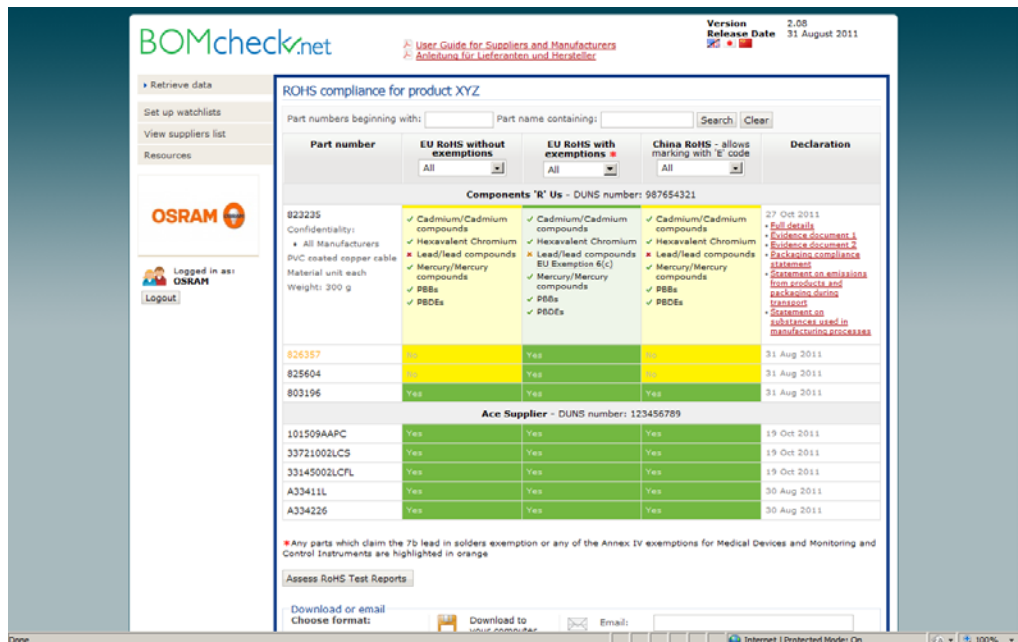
BOMcheck.net

User Guide for Suppliers and Manufacturers
Anleitung für Lieferanten und Hersteller

Version 2.08
Release Date 31 August 2011

Retrieve data
Set up watchlists
View suppliers list
Resources

OSRAM

Logged in as:
OSRAM
Logout

ROHS compliance for product XYZ

Part numbers beginning with: Part name containing: Search Clear

| Part number | EU RoHS without exemptions All | EU RoHS with exemptions * All | China RoHS - allows marking with 'E' code All | Declaration |
|---|---|---|---|---|
| Components 'R' Us - DUNS number: 987654321 | | | | |
| 823235 Confidentiality: • All Manufacturers PVC coated copper cable Material unit each Weight: 300 g | ✓ Cadmium/Cadmium compounds ✓ Hexavalent Chromium ✗ Lead/lead compounds ✓ Mercury/Mercury compounds ✓ PBBs ✓ PBDEs | ✓ Cadmium/Cadmium compounds ✓ Hexavalent Chromium ✗ Lead/lead compounds EU Exemption 6(c) ✓ Mercury/Mercury compounds ✓ PBBs ✓ PBDEs | ✓ Cadmium/Cadmium compounds ✓ Hexavalent Chromium ✗ Lead/lead compounds ✓ Mercury/Mercury compounds ✓ PBBs ✓ PBDEs | 27 Oct 2011 • Full details • Evidence document 1 • Evidence document 2 • Packaging compliance statement • Statement on emissions from products and packaging during transport • Statement on substances used in manufacturing processes |
| 826357 | No | Yes | No | 31 Aug 2011 |
| 825604 | Yes | Yes | No | 31 Aug 2011 |
| 803196 | Yes | Yes | Yes | 31 Aug 2011 |
| Ace Supplier - DUNS number: 123456789 | | | | |
| 101509AAPC | Yes | Yes | Yes | 19 Oct 2011 |
| 33721002LCS | Yes | Yes | Yes | 19 Oct 2011 |
| 33145002LCFL | Yes | Yes | Yes | 19 Oct 2011 |
| A33411L | Yes | Yes | Yes | 30 Aug 2011 |
| A334226 | Yes | Yes | Yes | 30 Aug 2011 |

*Any parts which claim the 7b lead in solders exemption or any of the Annex IV exemptions for Medical Devices and Monitoring and Control Instruments are highlighted in orange

Assess RoHS Test Reports

Download or email
Choose format:
Download to your computer
Email:

Done
Internet | Protected Mode: On
100%